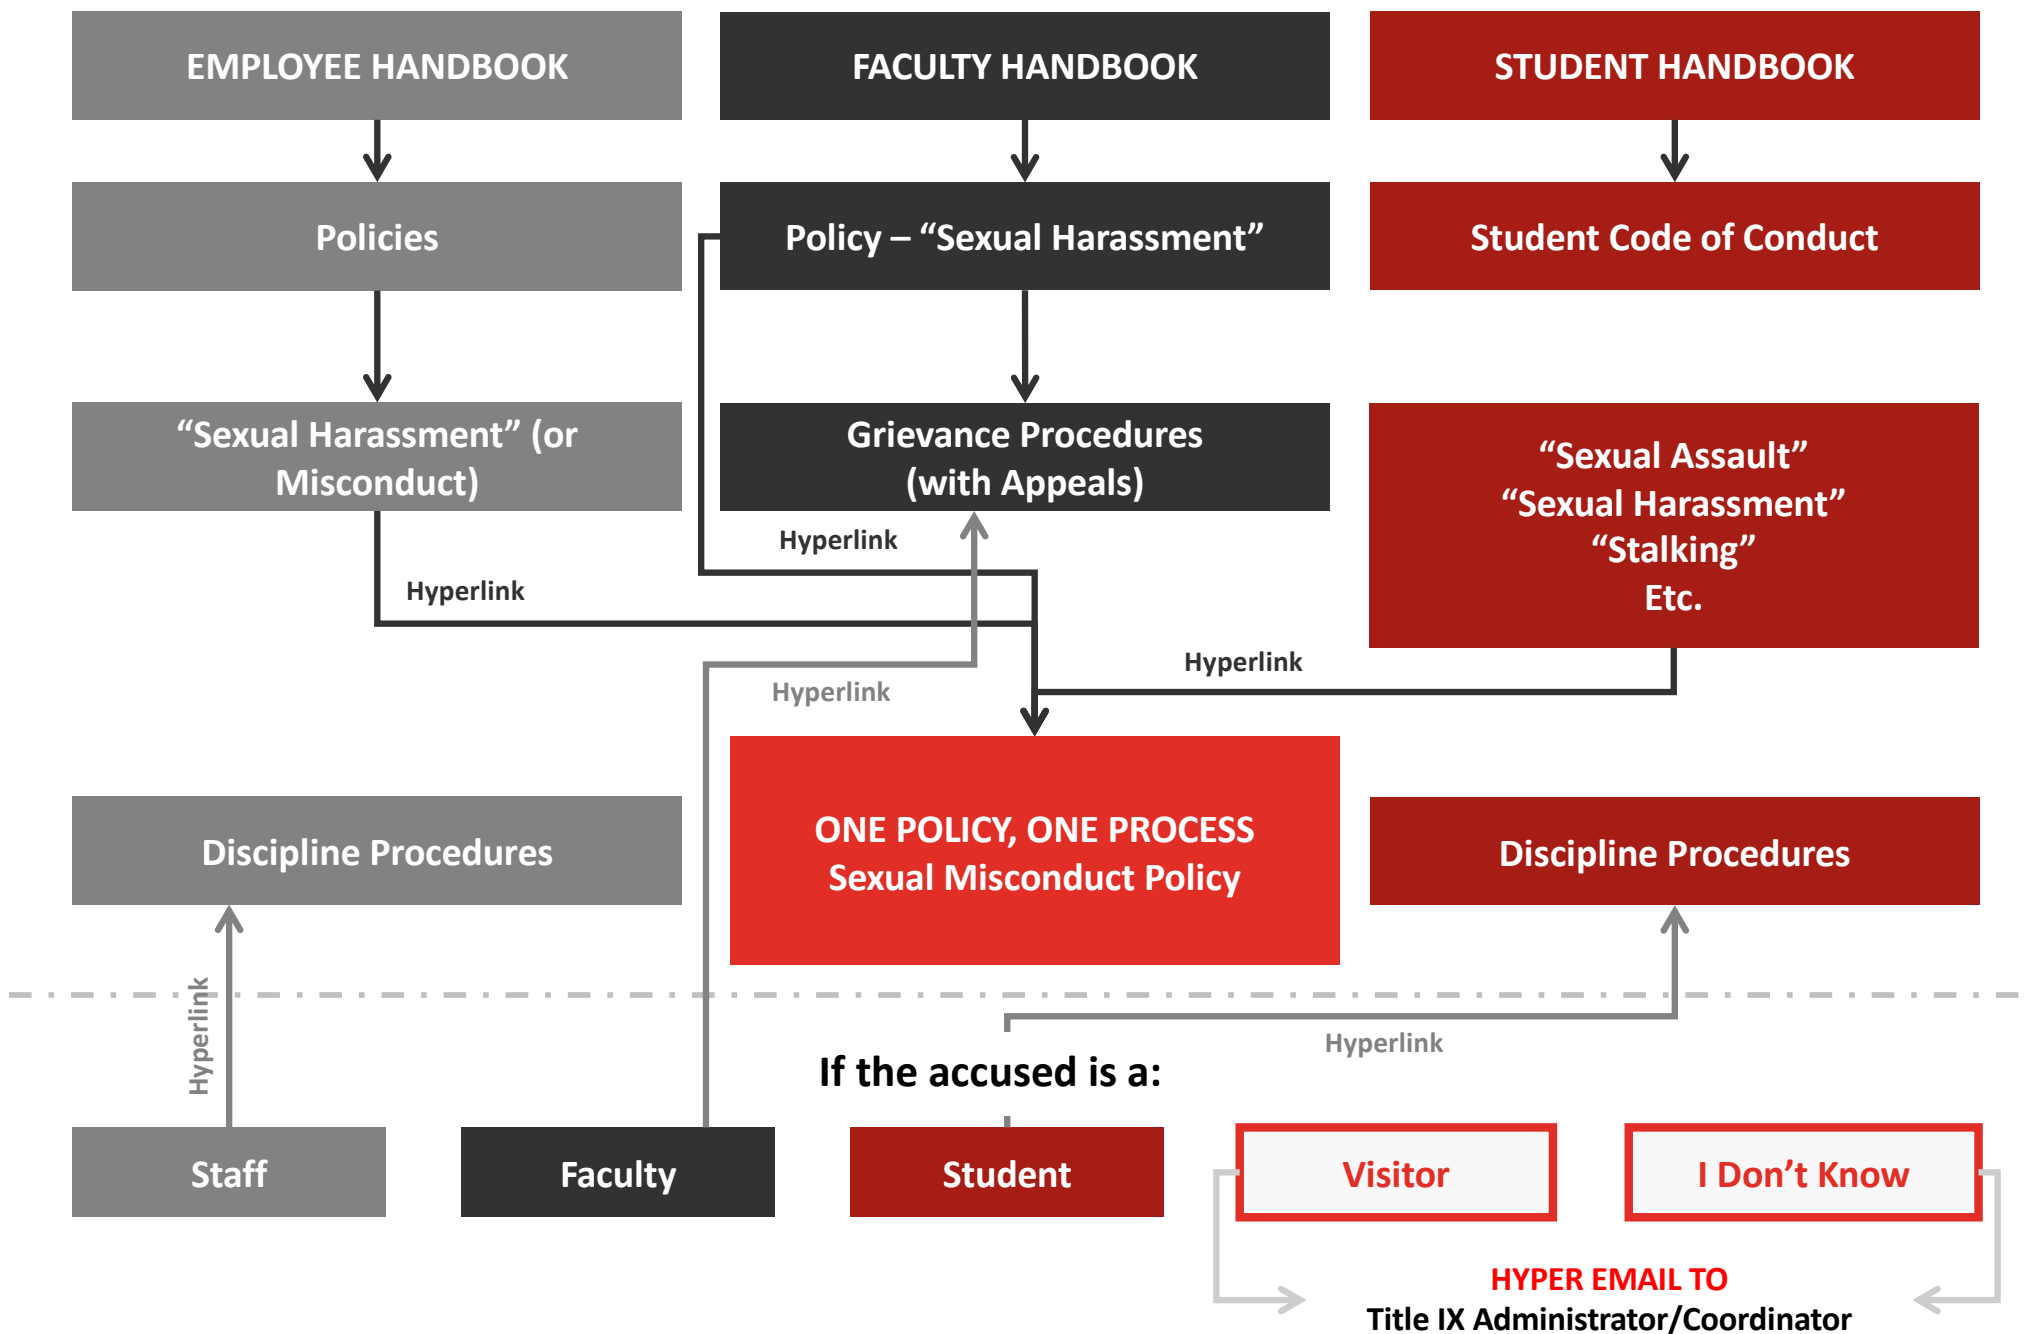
EMPLOYEE HANDBOOK

FACULTY HANDBOOK

STUDENT HANDBOOK

Policies

Policy – “Sexual Harassment”

Student Code of Conduct

“Sexual Harassment” (or Misconduct)

Grievance Procedures (with Appeals)

“Sexual Assault”
“Sexual Harassment”
“Stalking”
Etc.

Hyperlink

Hyperlink

Hyperlink

Hyperlink

ONE POLICY, ONE PROCESS
Sexual Misconduct Policy

Discipline Procedures

Discipline Procedures

Hyperlink

Hyperlink

If the accused is a:

Staff

Faculty

Student

Visitor

I Don’t Know

HYPER EMAIL TO
Title IX Administrator/Coordinator